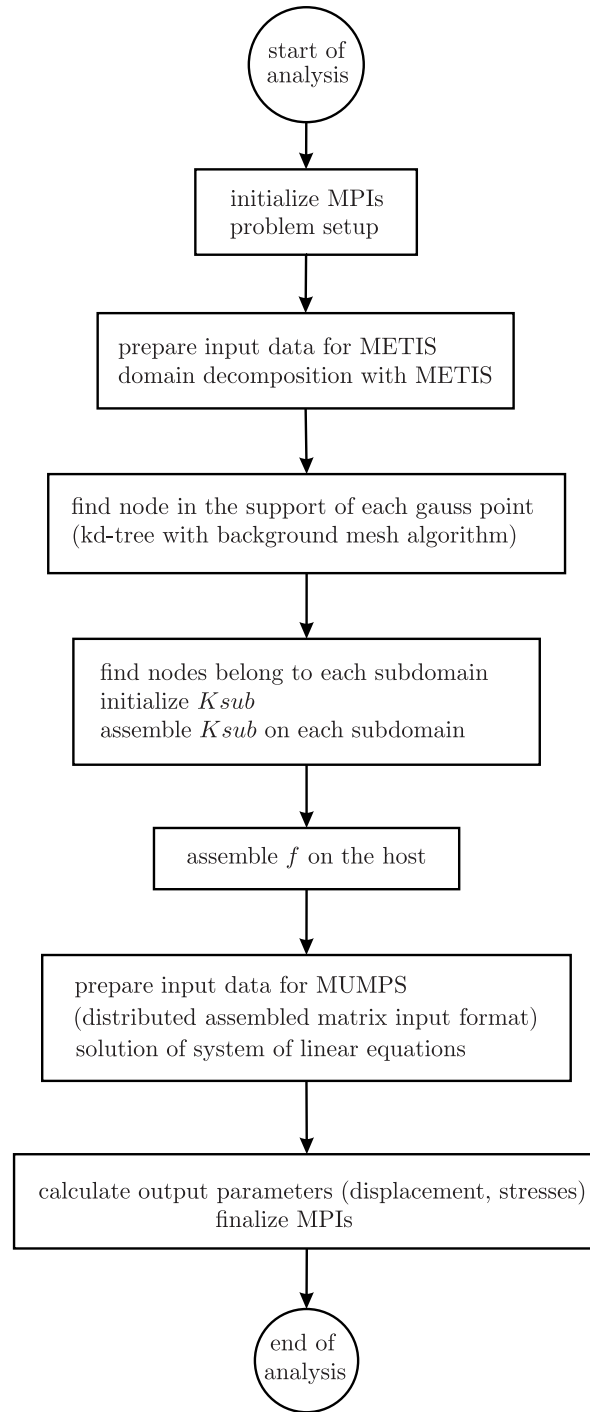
start of analysis

initialize MPIs
problem setup

prepare input data for METIS
domain decomposition with METIS

find node in the support of each gauss point
(kd-tree with background mesh algorithm)

find nodes belong to each subdomain
initialize $Ksub$
assemble $Ksub$ on each subdomain

assemble $f$ on the host

prepare input data for MUMPS
(distributed assembled matrix input format)
solution of system of linear equations

calculate output parameters (displacement, stresses)
finalize MPIs

end of analysis